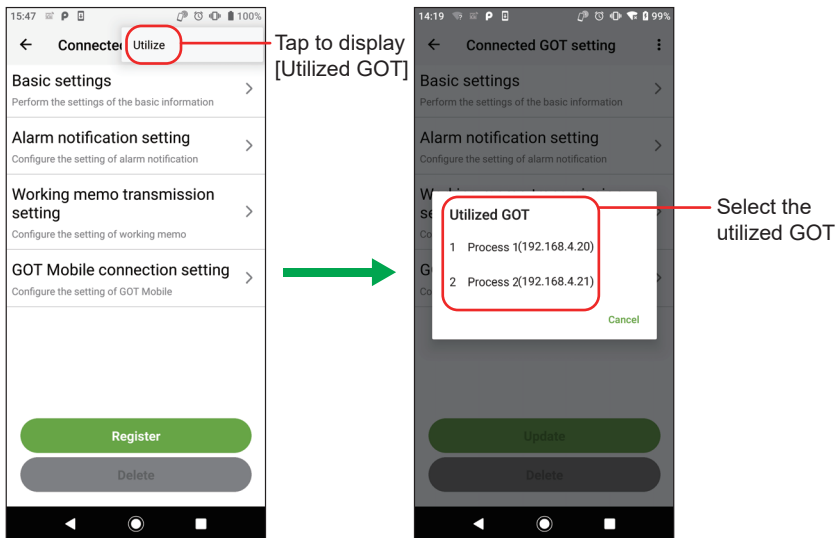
15:47 P 100%

← Connecte Utilize

Tap to display [Utilized GOT]

Basic settings
Perform the settings of the basic information

Alarm notification setting
Configure the setting of alarm notification

Working memo transmission setting
Configure the setting of working memo

GOT Mobile connection setting
Configure the setting of GOT Mobile

Register

Delete

14:19 P 99%

← Connected GOT setting

Basic settings
Perform the settings of the basic information

Alarm notification setting
Configure the setting of alarm notification

Wo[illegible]
se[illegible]
Co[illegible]

G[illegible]
Co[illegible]

Utilized GOT

1 Process 1(192.168.4.20)

2 Process 2(192.168.4.21)

Cancel

Select the utilized GOT

Update

Delete